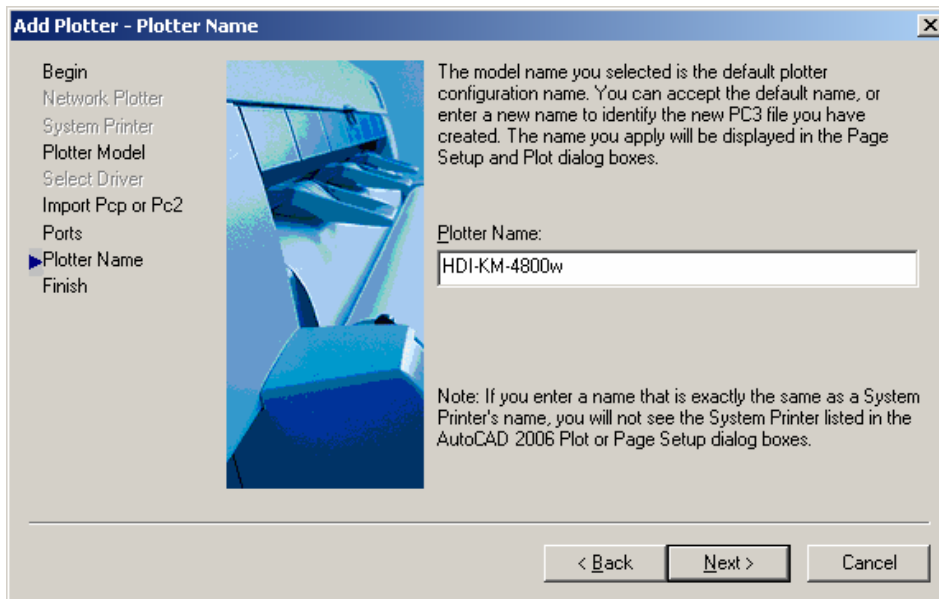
Add Plotter - Plotter Name

×

Begin
Network Plotter
System Printer
Plotter Model
Select Driver
Import Pcp or Pc2
Ports
Plotter Name
Finish

The model name you selected is the default plotter configuration name. You can accept the default name, or enter a new name to identify the new PC3 file you have created. The name you apply will be displayed in the Page Setup and Plot dialog boxes.

Plotter Name:

HDI-KM-4800w

Note: If you enter a name that is exactly the same as a System Printer's name, you will not see the System Printer listed in the AutoCAD 2006 Plot or Page Setup dialog boxes.

< Back

Next >

Cancel